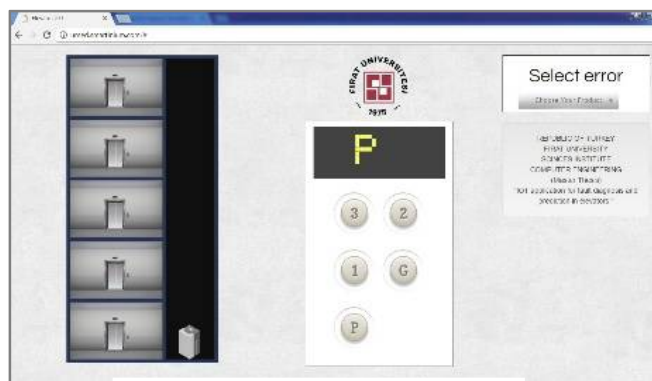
FIRAT UNIVERSITESI
1975

P

3 2
1 G
P

Select error
Choose Your Product

REPUBLIC OF TURKEY
FIRAT UNIVERSITY
SCIENCE INSTITUTE
COMPUTER ENGINEERING
(Master Thesis)
"IOT application for fault diagnosis and prediction in elevators"